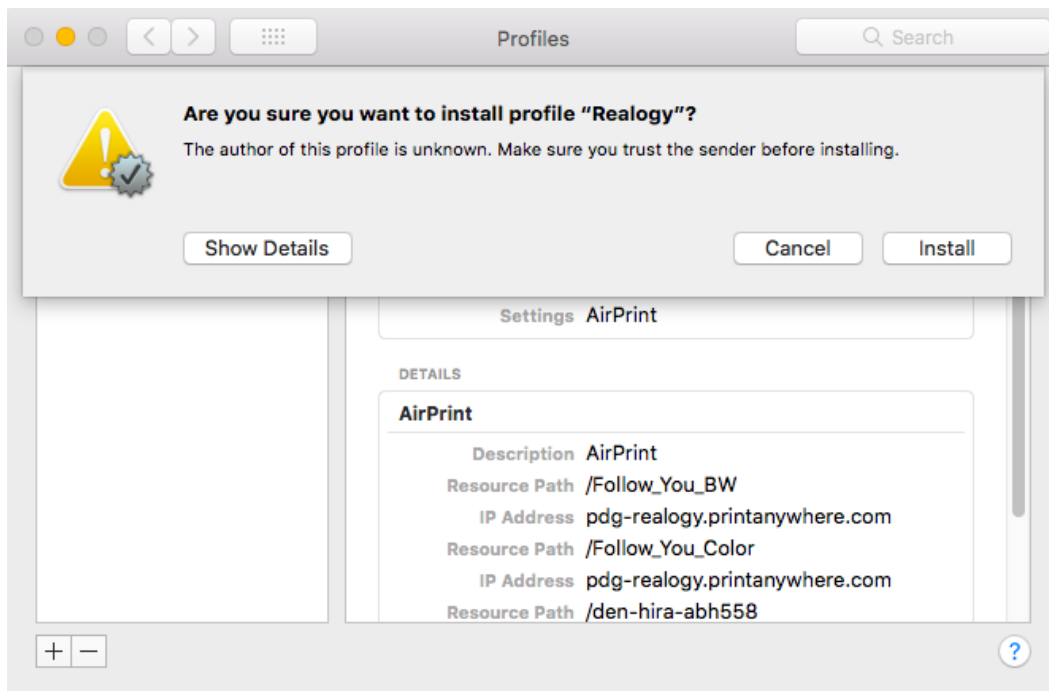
Profiles

Search

Are you sure you want to install profile “Realogy”?

The author of this profile is unknown. Make sure you trust the sender before installing.

Show Details

Cancel

Install

Settings AirPrint

DETAILS

AirPrint

Description AirPrint
Resource Path /Follow_You_BW
IP Address pdg-realogy.printanywhere.com
Resource Path /Follow_You_Color
IP Address pdg-realogy.printanywhere.com
Resource Path /den-hira-abh558

+ −

?